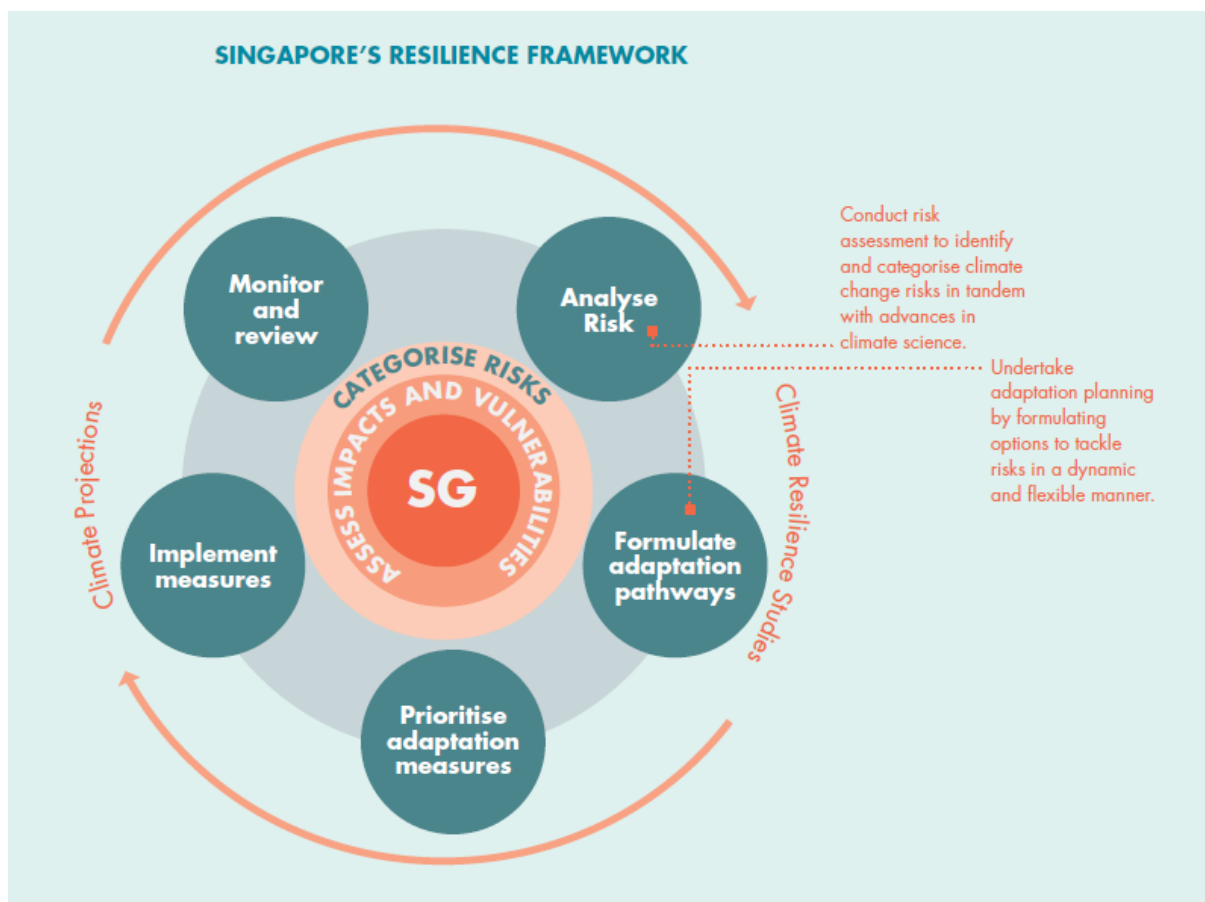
SINGAPORE'S RESILIENCE FRAMEWORK

Monitor and review

Analyse Risk

Conduct risk assessment to identify and categorise climate change risks in tandem with advances in climate science.

Undertake adaptation planning by formulating options to tackle risks in a dynamic and flexible manner.

CATEGORISE RISKS

ASSESS IMPACTS AND VULNERABILITIES

SG

Climate Projections

Climate Resilience Studies

Implement measures

Formulate adaptation pathways

Prioritise adaptation measures